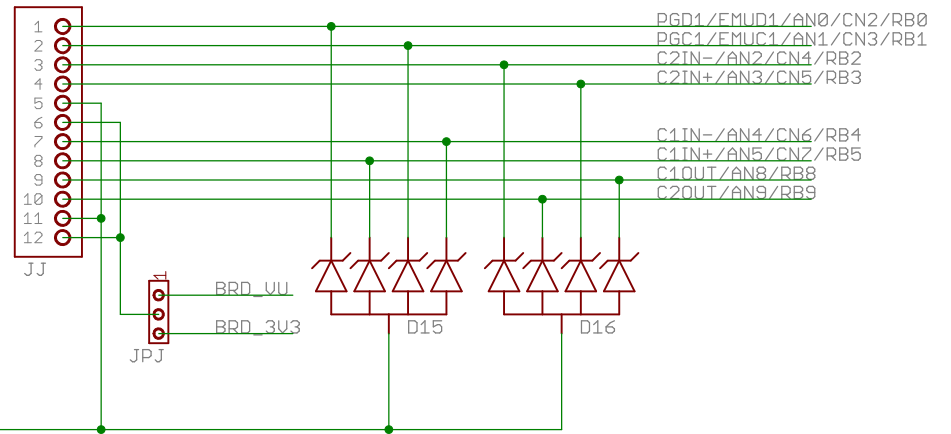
1
2
3
4
5
6
7
8
9
10
11
12
JJ

PGD1/EMUD1/AN0/CN2/RB0
PGC1/EMUC1/AN1/CN3/RB1
C2IN-/AN2/CN4/RB2
C2IN+/AN3/CN5/RB3
C1IN-/AN4/CN6/RB4
C1IN+/AN5/CN7/RB5
C1OUT/AN8/RB8
C2OUT/AN9/RB9

1
BRD_VU
BRD_3V3
JPJ

D15
D16